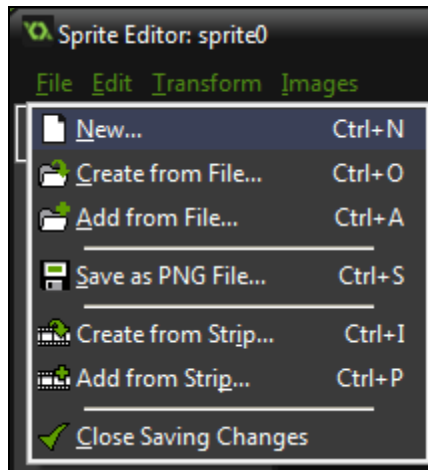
Sprite Editor: sprite0

File Edit Transform Images

New... Ctrl+N
Create from File... Ctrl+O
Add from File... Ctrl+A
Save as PNG File... Ctrl+S
Create from Strip... Ctrl+I
Add from Strip... Ctrl+P
Close Saving Changes